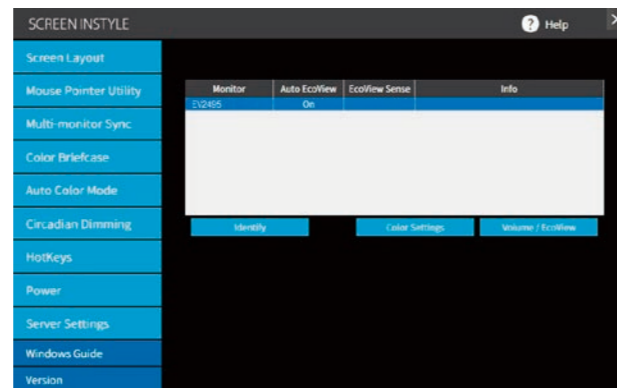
SCREEN INSTYLE

Help

Screen Layout

Mouse Pointer Utility

Multi-monitor Sync

Color Briefcase

Auto Color Mode

Circadian Dimming

HotKeys

Power

Server Settings

Windows Guide

Version

| Monitor | Auto EcoView | EcoView Sense | Info |
|---|---|---|---|
| EV2495 | On | | |

Identify

Color Settings

Volume / EcoView